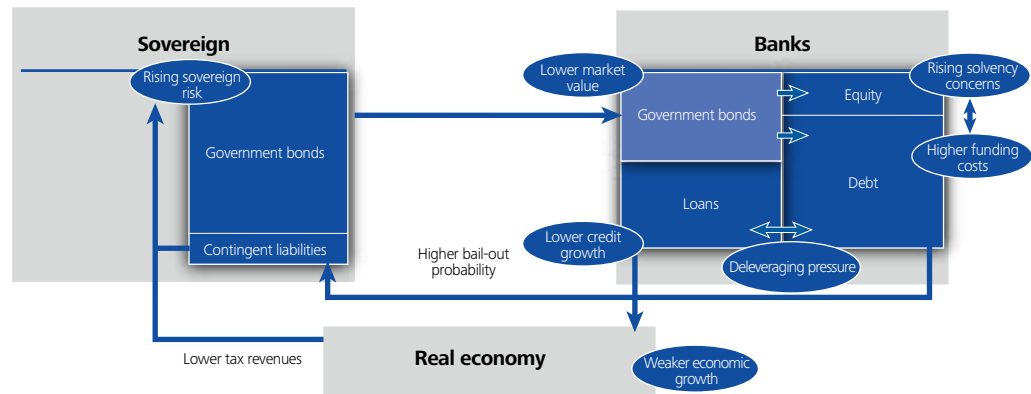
Sovereign

Rising sovereign risk

Government bonds

Contingent liabilities

Banks

Lower market value

Government bonds

Equity

Rising solvency concerns

Higher funding costs

Debt

Loans

Lower credit growth

Deleveraging pressure

Higher bail-out probability

Lower tax revenues

Real economy

Weaker economic growth